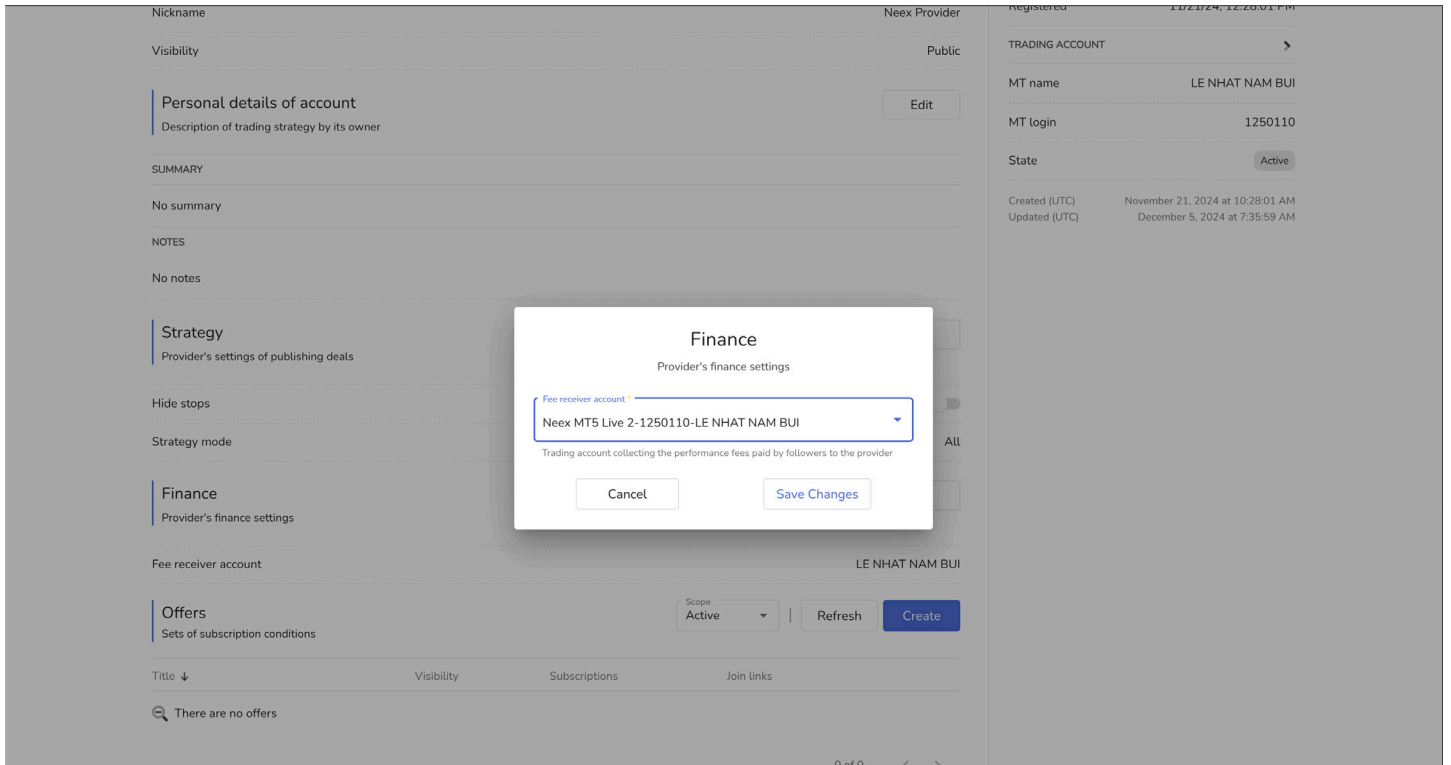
Nickname
Neex Provider
Visibility
Public
Personal details of account
Description of trading strategy by its owner
Edit
SUMMARY
No summary
NOTES
No notes
Strategy
Provider's settings of publishing deals
Hide stops
Strategy mode
All
Finance
Provider's finance settings
Fee receiver account
LE NHAT NAM BUI
Offers
Sets of subscription conditions
Scope
Active
Refresh
Create
Title ↓
Visibility
Subscriptions
Join links
There are no offers
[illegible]

Registered
11/21/24, 12:28:01 PM
TRADING ACCOUNT
MT name
LE NHAT NAM BUI
MT login
1250110
State
Active
Created (UTC)
November 21, 2024 at 10:28:01 AM
Updated (UTC)
December 5, 2024 at 7:35:59 AM

Finance
Provider's finance settings
Fee receiver account *
Neex MT5 Live 2-1250110-LE NHAT NAM BUI
Trading account collecting the performance fees paid by followers to the provider
Cancel
Save Changes